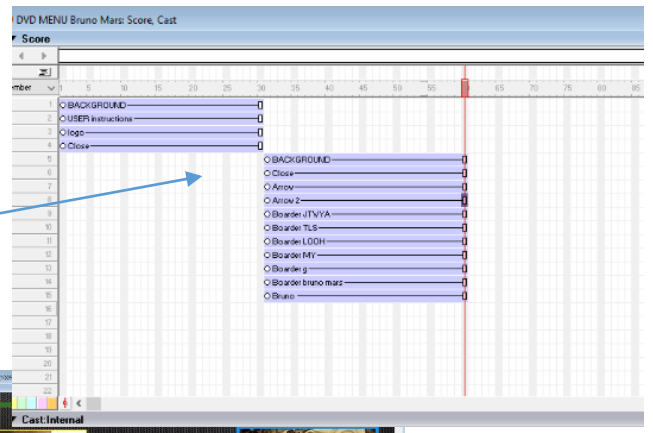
DVD MENU Bruno Mars: Score, Cast

Score

mber

1 5 10 15 20 25 30 35 40 45 50 55 60 65 70 75 80 85

1 BACKGROUND
2 USER instructions
3 logo
4 Close
5 BACKGROUND
6 Close
7 Arrow
8 Arrow 2
9 Boarder JTVYA
10 Boarder TLS
11 Boarder LOOH
12 Boarder MY
13 Boarder g
14 Boarder bruno mars
15 Bruno
16
17
18
19
20
21
22

Cast:Internal